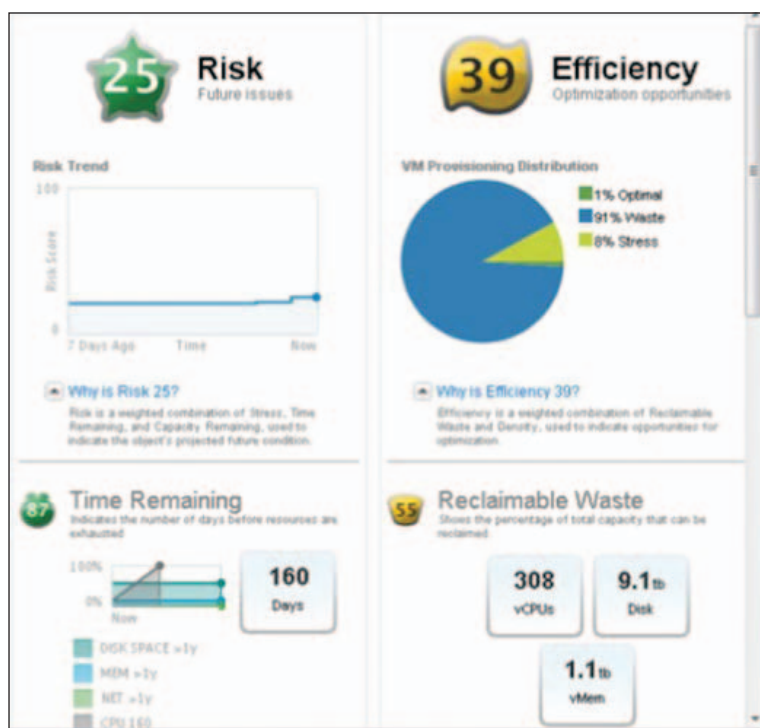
25 Risk
Future issues

Risk Trend

100

Risk Score

0

7 Days Ago Time Now

Why is Risk 25?
Risk is a weighted combination of Stress, Time Remaining, and Capacity Remaining, used to indicate the object's projected future condition.

87 Time Remaining
Indicates the number of days before resources are exhausted

100%

0%

Now

160
Days

DISK SPACE >1y
MEM >1y
NET >1y
CPU 160

39 Efficiency
Optimization opportunities

VM Proeisioning Distribution

1% Optimal
91% Waste
8% Stress

Why is Efficiency 39?
Efficiency is a weighted combination of Reclaimable Waste and Density, used to indicate opportunities for optimization

55 Reclaimable Waste
Shows the percentage of total capacity that can be reclaimed

308
vCPUs

9.1 tb
Disk

1.1 tb
vMem